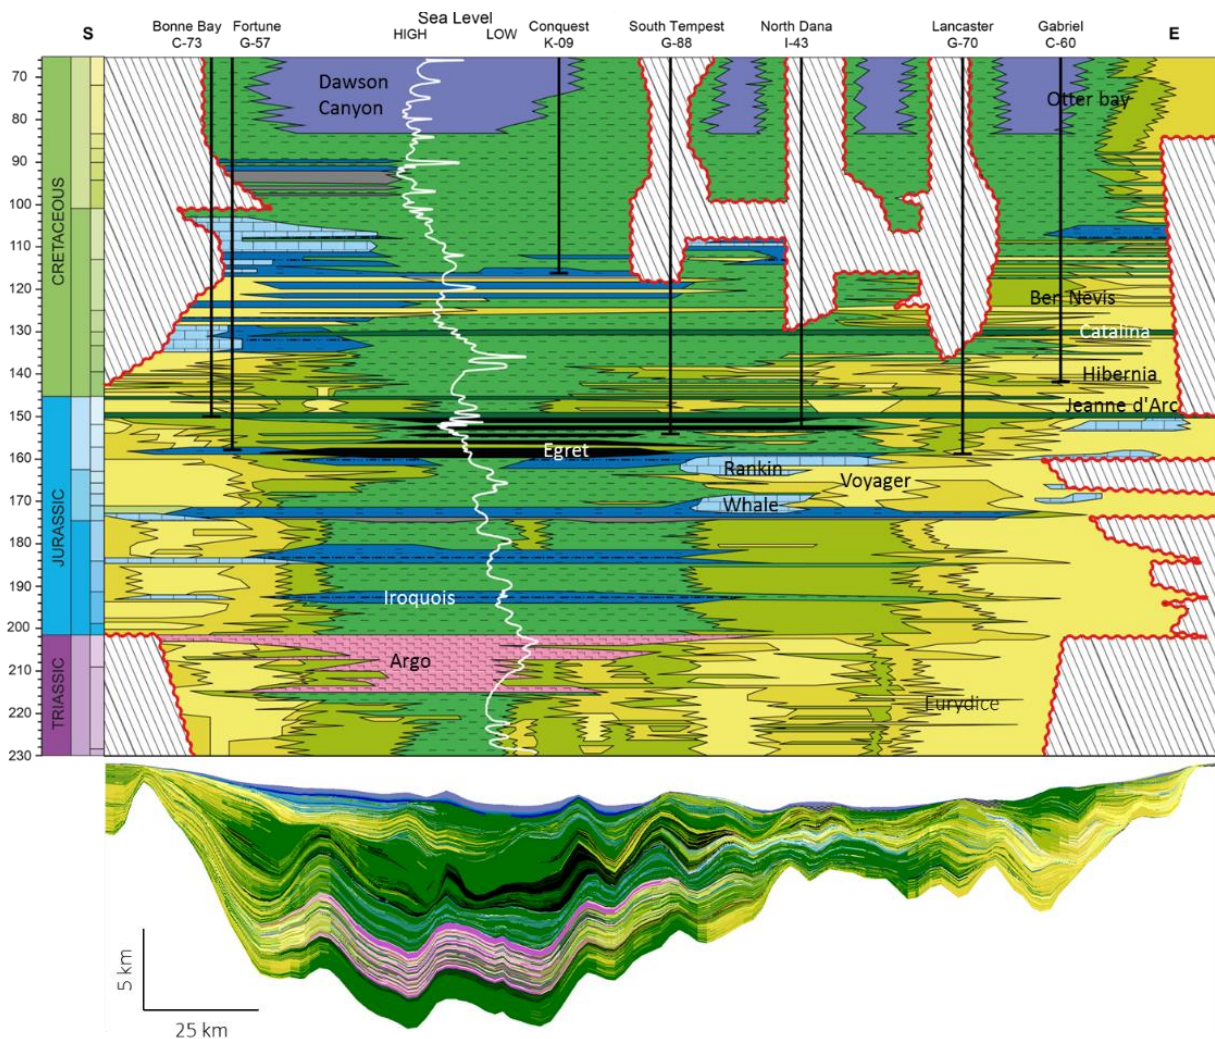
S

Bonne Bay C-73
Fortune G-57
Sea Level
HIGH LOW
Conquest K-09
South Tempest G-88
North Dana I-43
Lancaster G-70
Gabriel C-60
E

70
80
90
100
110
120
130
140
150
160
170
180
190
200
210
220
230

CRETACEOUS
JURASSIC
TRIASSIC

Dawson Canyon
Otter bay
Ben Nevis
Catalina
Hibernia
Jeanne d'Arc
Egret
Rankin
Voyager
Whale
Iroquois
Argo
Eurydice

5 km
25 km